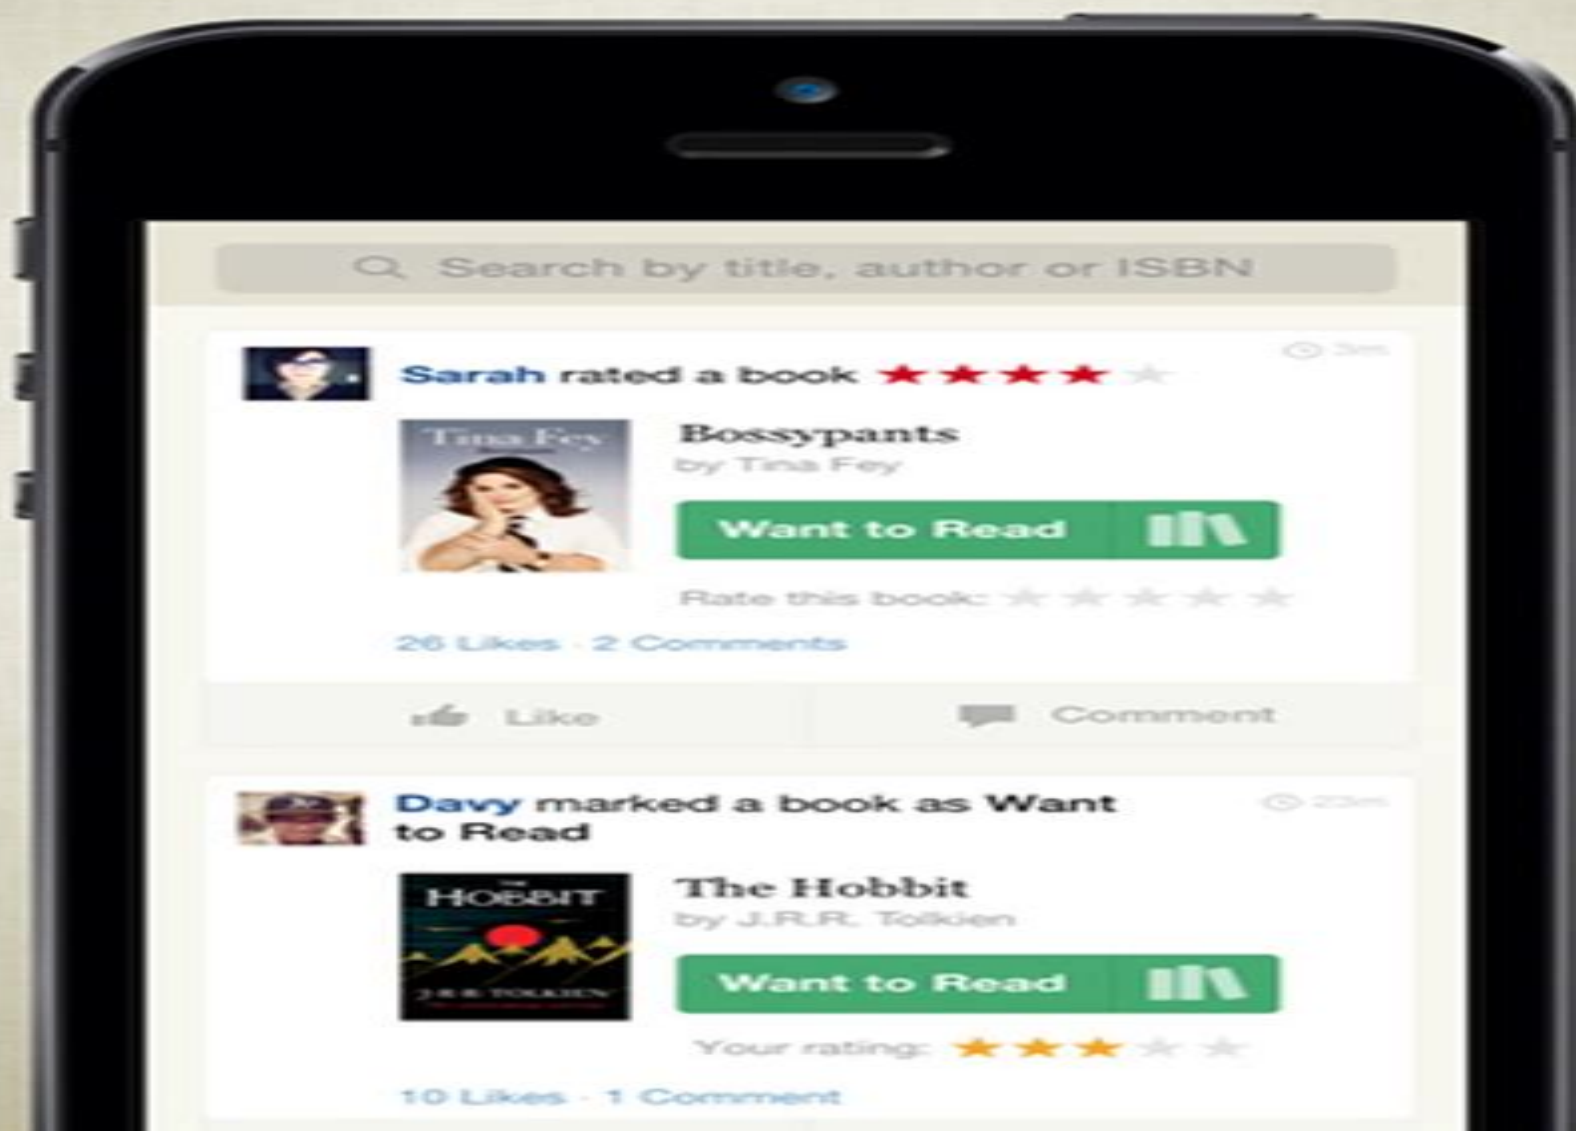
Search by title, author or ISBN

Sarah rated a book ★★★★☆

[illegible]

Tina Fey

Bossypants
by Tina Fey

Want to Read

Rate this book: ☆☆☆☆☆

26 Likes · 2 Comments

Like

Comment

Davy marked a book as Want to Read

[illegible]

HOBBIT
J.R.R. TOLKIEN

The Hobbit
by J.R.R. Tolkien

Want to Read

Your rating: ★★★☆☆

10 Likes · 1 Comment